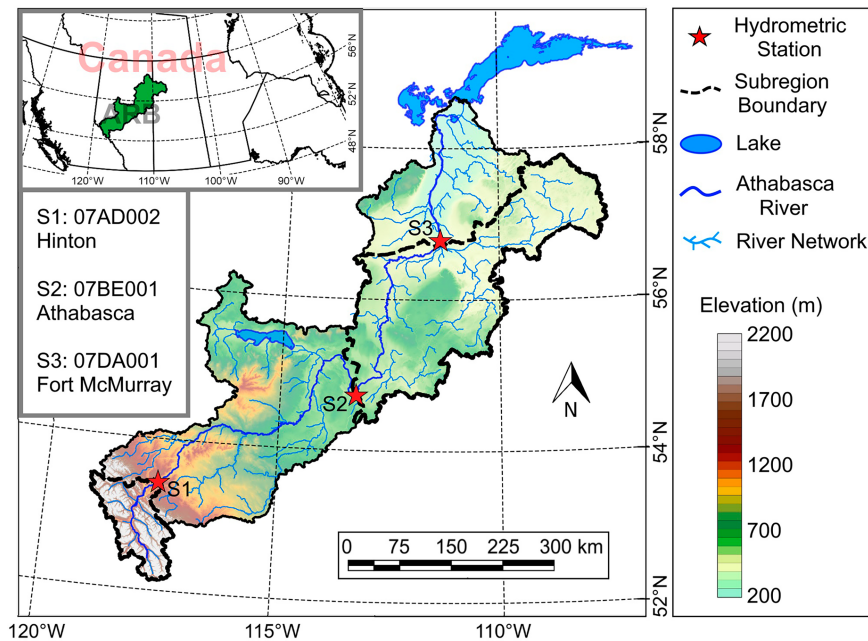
Canada

ARB

56°N

52°N

48°N

120°W 110°W 100°W 90°W

S1: 07AD002
Hinton

S2: 07BE001
Athabasca

S3: 07DA001
Fort McMurray

S3

S2

S1

N

0 75 150 225 300 km

58°N

56°N

54°N

52°N

120°W 115°W 110°W

Hydrometric Station

Subregion Boundary

Lake

Athabasca River

River Network

Elevation (m)

2200

1700

1200

700

200